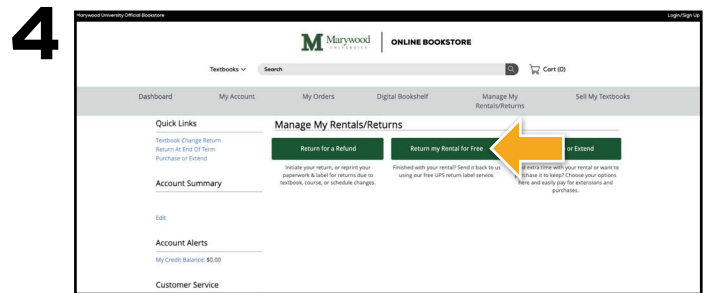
4

Marywood University Official Bookstore

Login/Sign Up

M Marywood UNIVERSITY | ONLINE BOOKSTORE

Textbooks ∨ Search

Cart (0)

Dashboard My Account My Orders Digital Bookshelf Manage My Rentals/Returns Sell My Textbooks

Quick Links

Textbook Change Return
Return At End Of Term
Purchase or Extend

Account Summary

Edit

Account Alerts

My Credit Balance: $0.00

Customer Service

Manage My Rentals/Returns

Return for a Refund

Initiate your return, or reprint your paperwork & label for returns due to textbook, course, or schedule changes.

Return my Rental for Free

Finished with your rental? Send it back to us using our free UPS return label service.

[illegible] or Extend

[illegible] extra time with your rental or want to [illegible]chase it to keep? Choose your options here and easily pay for extensions and purchases.